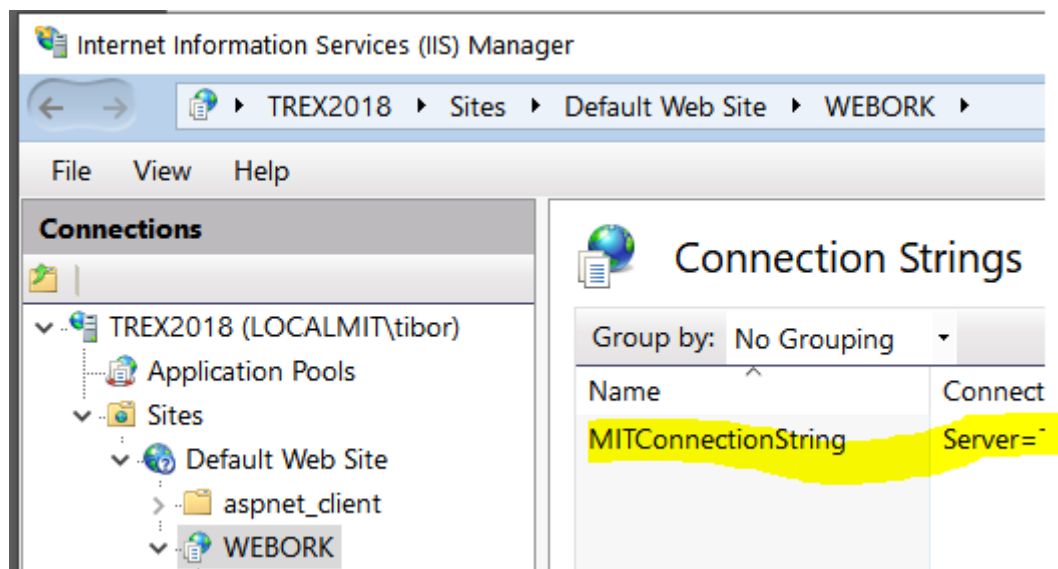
Internet Information Services (IIS) Manager

TREX2018 ▸ Sites ▸ Default Web Site ▸ WEBORK ▸

File View Help

Connections

TREX2018 (LOCALMIT\tibor)
Application Pools
Sites
Default Web Site
aspnet_client
WEBORK

Connection Strings

Group by: No Grouping

| Name | Connect |
|---|---|
| MITConnectionString | Server=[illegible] |